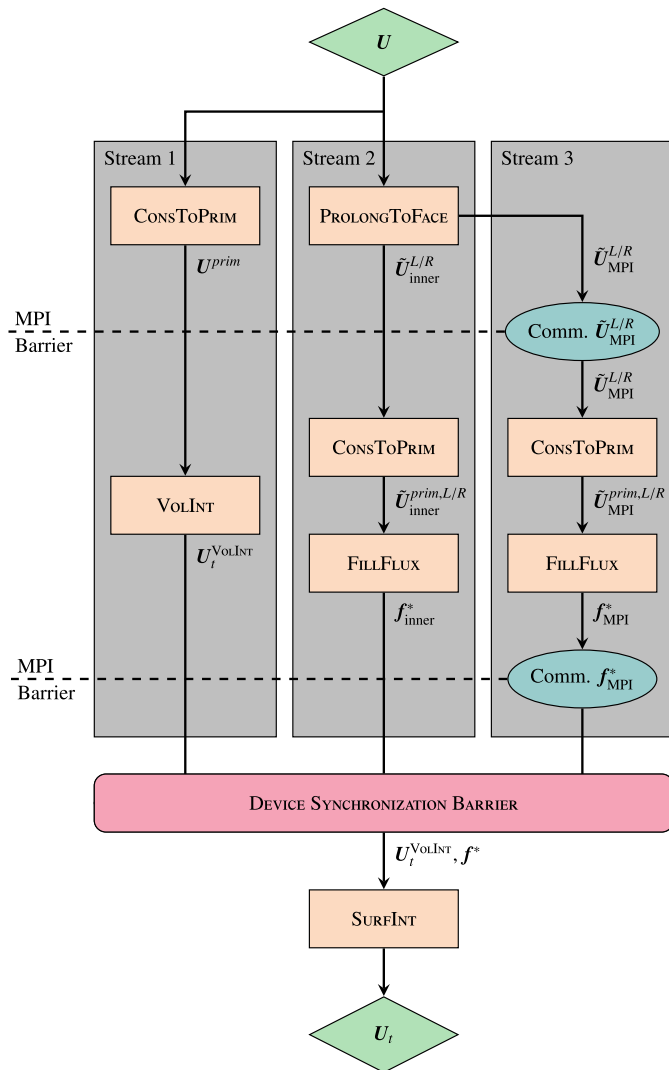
$\boldsymbol{U}$

Stream 1

Stream 2

Stream 3

ConsToPrim

ProlongToFace

$\boldsymbol{U}^{prim}$

$\tilde{\boldsymbol{U}}^{L/R}_{\text{inner}}$

$\tilde{\boldsymbol{U}}^{L/R}_{\text{MPI}}$

MPI Barrier

Comm. $\tilde{\boldsymbol{U}}^{L/R}_{\text{MPI}}$

$\tilde{\boldsymbol{U}}^{L/R}_{\text{MPI}}$

ConsToPrim

ConsToPrim

VolInt

$\tilde{\boldsymbol{U}}^{prim,L/R}_{\text{inner}}$

$\tilde{\boldsymbol{U}}^{prim,L/R}_{\text{MPI}}$

$\boldsymbol{U}^{\text{VolInt}}_t$

FillFlux

FillFlux

$\boldsymbol{f}^*_{\text{inner}}$

$\boldsymbol{f}^*_{\text{MPI}}$

MPI Barrier

Comm. $\boldsymbol{f}^*_{\text{MPI}}$

Device Synchronization Barrier

$\boldsymbol{U}^{\text{VolInt}}_t, \boldsymbol{f}^*$

SurfInt

$\boldsymbol{U}_t$